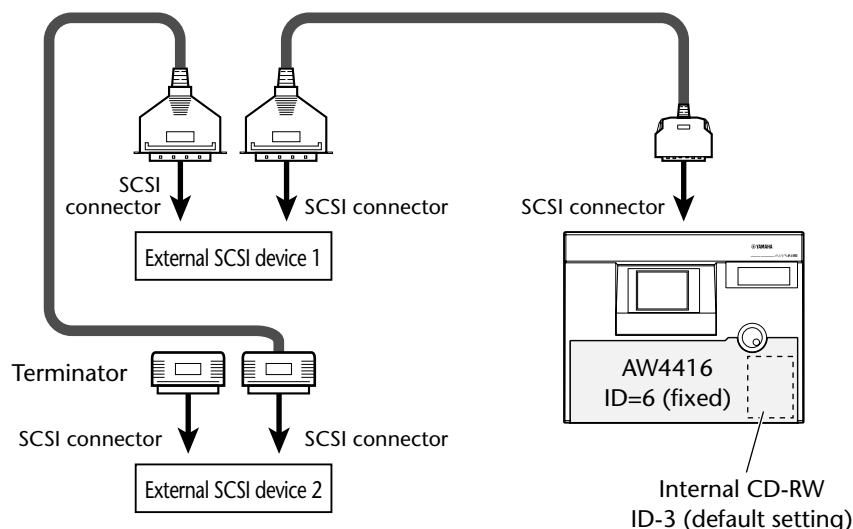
SCSI connector

SCSI connector

SCSI connector

External SCSI device 1

Terminator

SCSI connector

SCSI connector

External SCSI device 2

YAMAHA

AW4416
ID=6 (fixed)

Internal CD-RW
ID-3 (default setting)